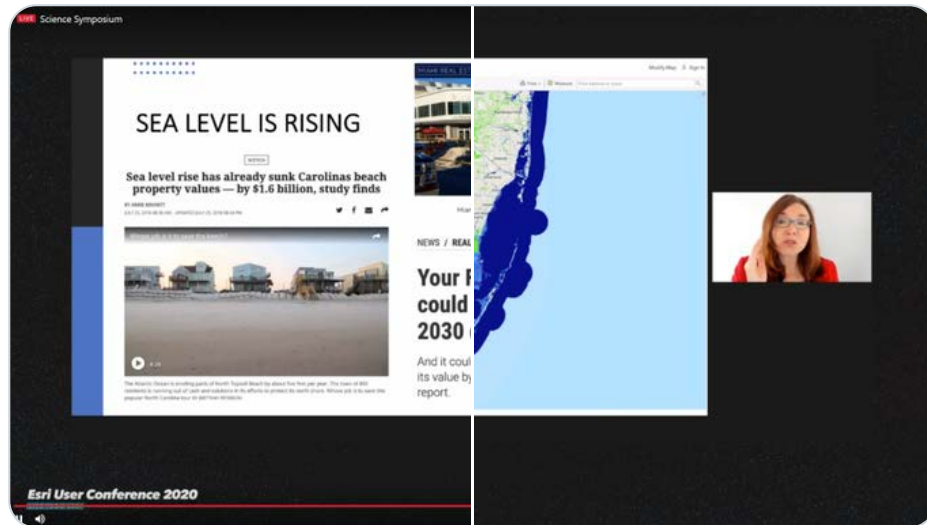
LIVE Science Symposium

SEA LEVEL IS RISING

Sea level rise has already sunk Carolinas beach property values — by $1.6 billion, study finds

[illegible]

NEWS / REAL

Your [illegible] could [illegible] 2030 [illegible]

And it coul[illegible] its value by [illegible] report.

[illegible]

Modify Map Sign In

Esri User Conference 2020